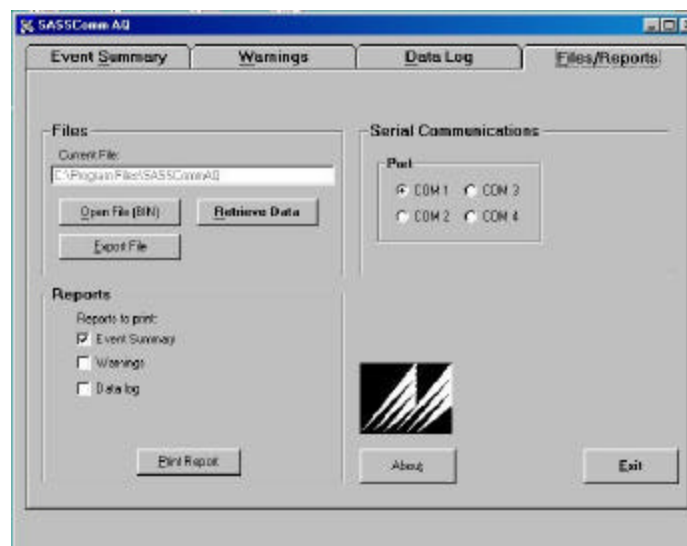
SASSComm AQ

Event Summary

Warnings

Data Log

Files/Reports

Files

Current File:

C:\Program Files\SASSCommAQ

Open File (BIN)

Retrieve Data

Export File

Serial Communications

Port

COM 1

COM 3

COM 2

COM 4

Reports

Reports to print:

Event Summary

Warnings

Data log

Print Report

About

Exit